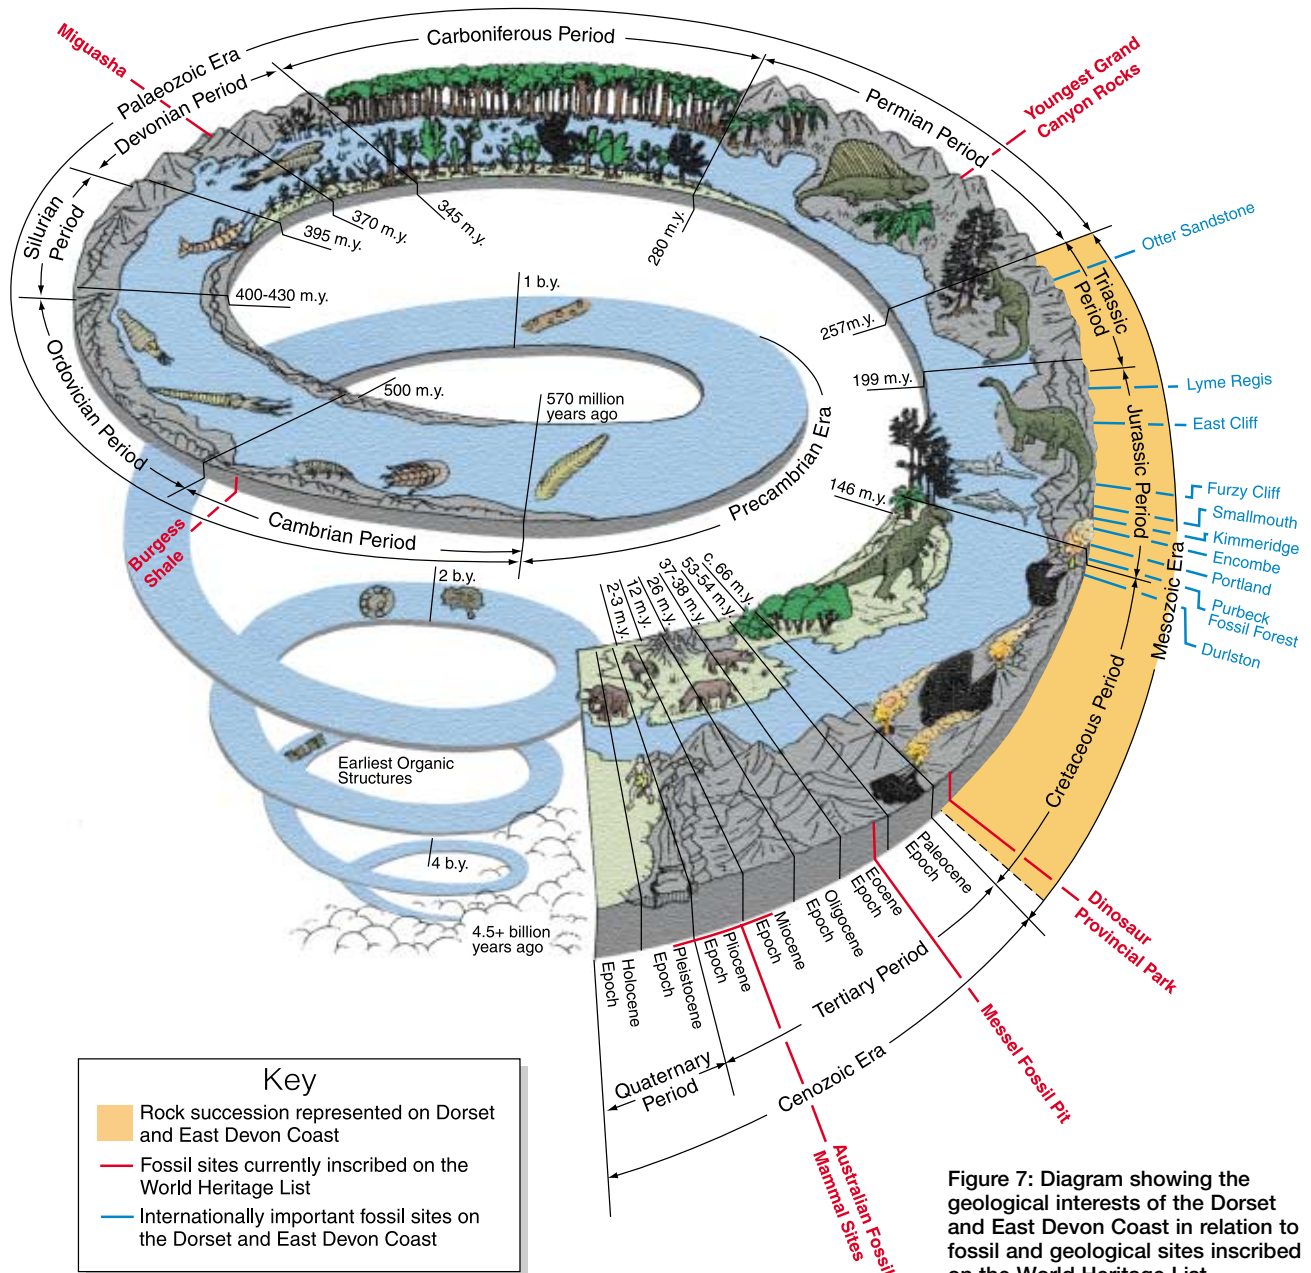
Miguasha

Palaeozoic Era

Devonian Period

Carboniferous Period

Permian Period

Youngest Grand Canyon Rocks

Otter Sandstone

Silurian Period

Ordovician Period

395 m.y.

370 m.y.

345 m.y.

280 m.y.

400-430 m.y.

1 b.y.

257m.y.

Triassic Period

199 m.y.

Lyme Regis

East Cliff

Jurassic Period

500 m.y.

570 million years ago

Precambrian Era

146 m.y.

Furzy Cliff

Smallmouth

Kimmeridge

Encombe

Portland

Purbeck Fossil Forest

Durlston

Mesozoic Era

Burgess Shale

Cambrian Period

2 b.y.

2-3 m.y.

12 m.y.

26 m.y.

37-38 m.y.

53-54 m.y.

c. 66 m.y.

Cretaceous Period

Earliest Organic Structures

4 b.y.

4.5+ billion years ago

Holocene Epoch

Pleistocene Epoch

Pliocene Epoch

Miocene Epoch

Oligocene Epoch

Eocene Epoch

Paleocene Epoch

Tertiary Period

Dinosaur Provincial Park

Messel Fossil Pit

Quaternary Period

Cenozoic Era

Australian Fossil Mammal Sites

Key

Rock succession represented on Dorset and East Devon Coast

Fossil sites currently inscribed on the World Heritage List

Internationally important fossil sites on the Dorset and East Devon Coast

Figure 7: Diagram showing the geological interests of the Dorset and East Devon Coast in relation to fossil and geological sites inscribed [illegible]